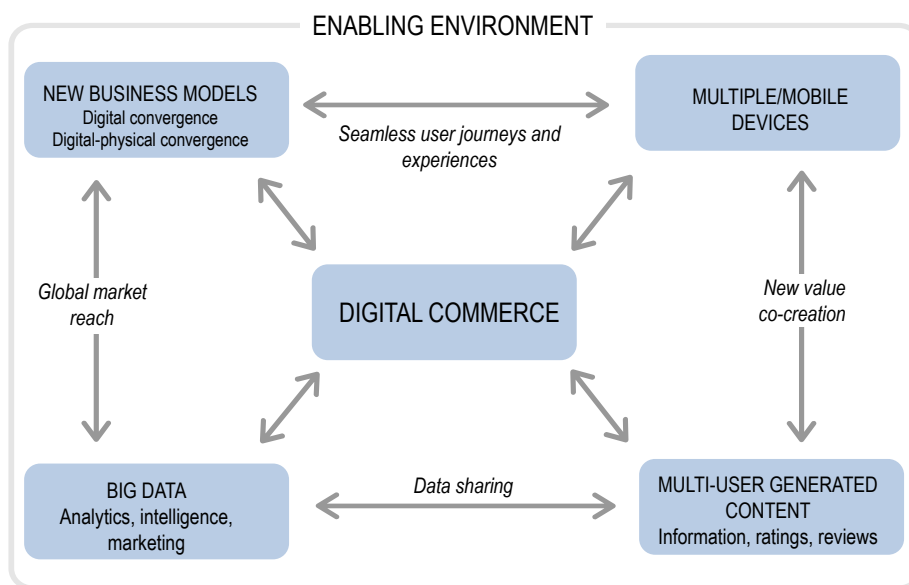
ENABLING ENVIRONMENT

NEW BUSINESS MODELS
Digital convergence
Digital-physical convergence

Seamless user journeys and experiences

MULTIPLE/MOBILE DEVICES

Global market reach

DIGITAL COMMERCE

New value co-creation

BIG DATA
Analytics, intelligence, marketing

Data sharing

MULTI-USER GENERATED CONTENT
Information, ratings, reviews